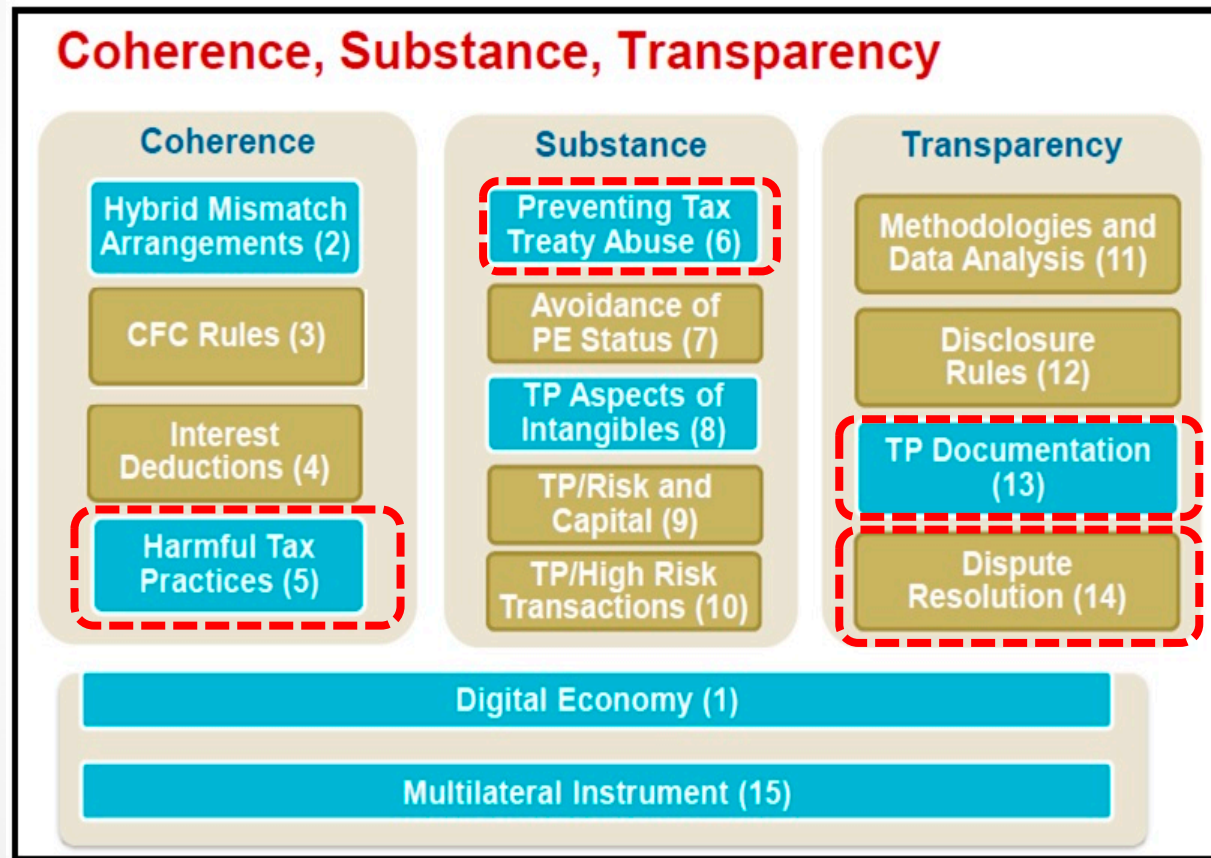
Coherence, Substance, Transparency

Coherence

Hybrid Mismatch Arrangements (2)

CFC Rules (3)

Interest Deductions (4)

Harmful Tax Practices (5)

Substance

Preventing Tax Treaty Abuse (6)

Avoidance of PE Status (7)

TP Aspects of Intangibles (8)

TP/Risk and Capital (9)

TP/High Risk Transactions (10)

Transparency

Methodologies and Data Analysis (11)

Disclosure Rules (12)

TP Documentation (13)

Dispute Resolution (14)

Digital Economy (1)

Multilateral Instrument (15)